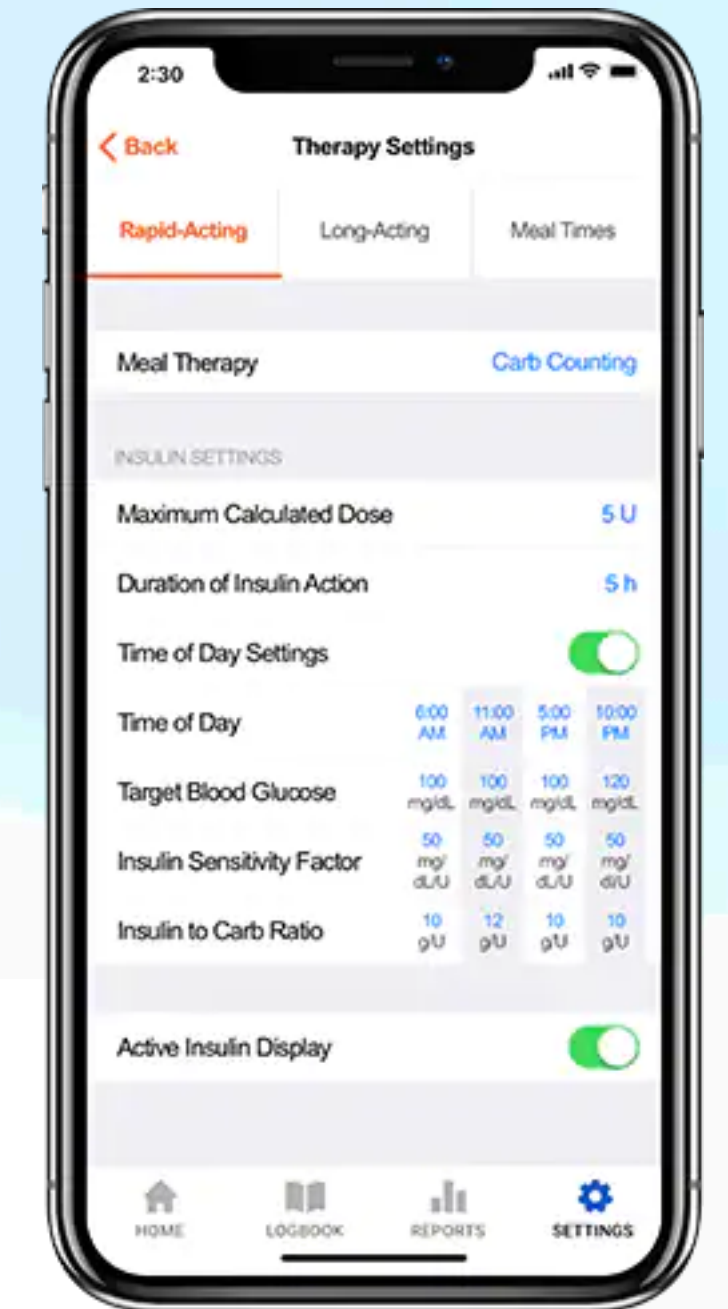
2:30

Back

Therapy Settings

Rapid-Acting

Long-Acting

Meal Times

Meal Therapy

Carb Counting

INSULIN SETTINGS

Maximum Calculated Dose

5 U

Duration of Insulin Action

5 h

Time of Day Settings

| | | | | |
|---|---|---|---|---|
| Time of Day | 6:00 AM | 11:00 AM | 5:00 PM | 10:00 PM |
| Target Blood Glucose | 100 mg/dL | 100 mg/dL | 100 mg/dL | 120 mg/dL |
| Insulin Sensitivity Factor | 50 mg/dL/U | 50 mg/dL/U | 50 mg/dL/U | 50 mg/dL/U |
| Insulin to Carb Ratio | 10 g/U | 12 g/U | 10 g/U | 10 g/U |

Active Insulin Display

HOME

LOGBOOK

REPORTS

SETTINGS